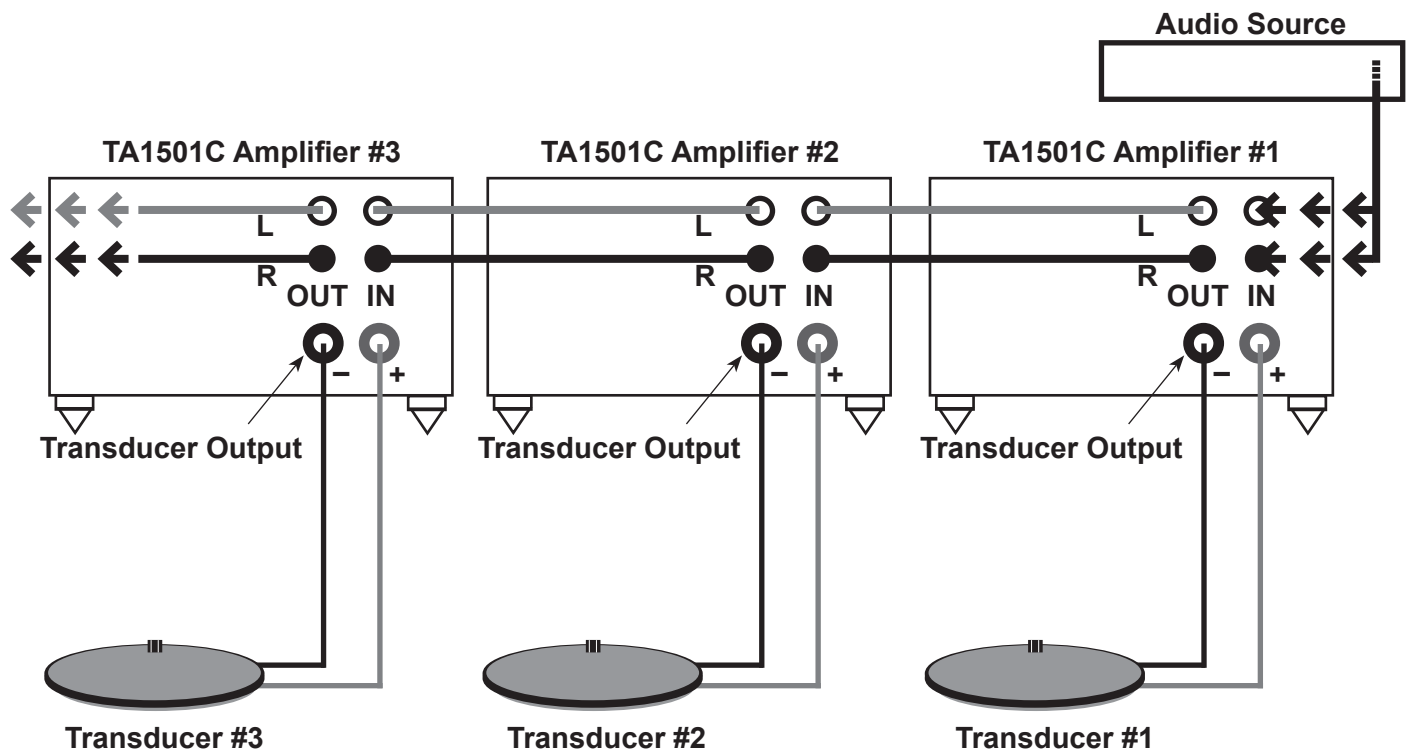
Audio Source

TA1501C Amplifier #3

L
R
OUT IN
− +
Transducer Output

TA1501C Amplifier #2

L
R
OUT IN
− +
Transducer Output

TA1501C Amplifier #1

L
R
OUT IN
− +
Transducer Output

Transducer #3

Transducer #2

Transducer #1